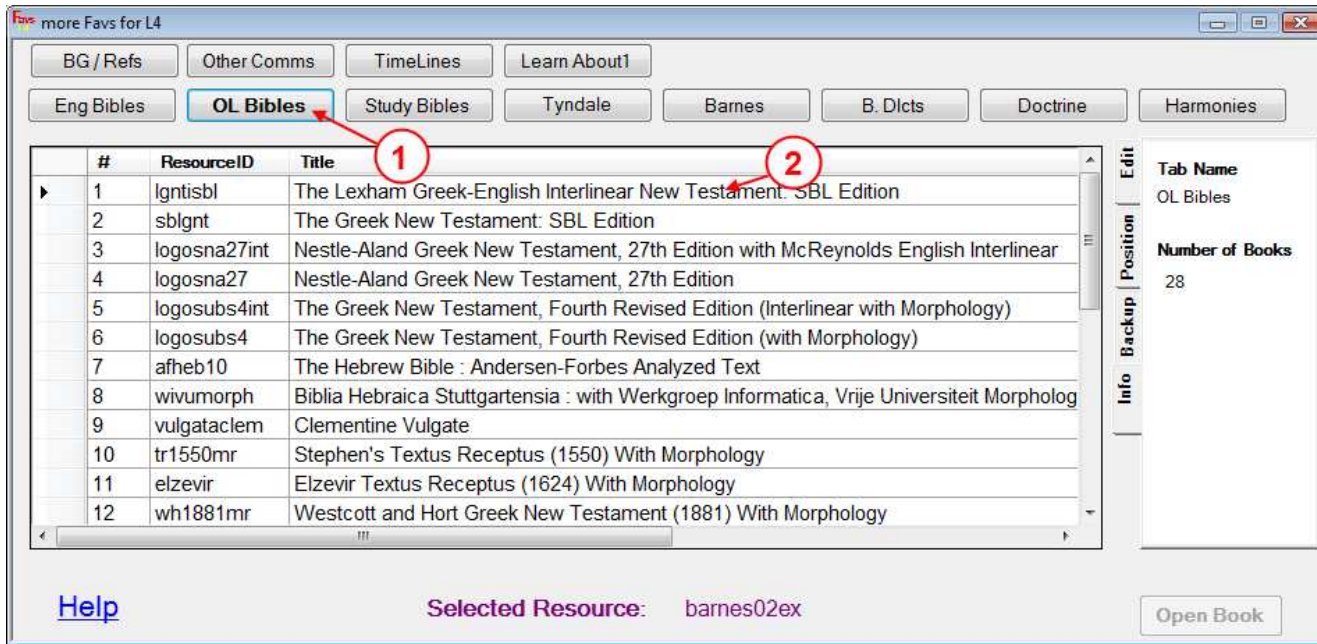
Favs more Favs for L4

BG / Refs | Other Comms | TimeLines | Learn About1

Eng Bibles | OL Bibles | Study Bibles | Tyndale | Barnes | B. Dicts | Doctrine | Harmonies

1

2

| | # | ResourceID | Title |
|---|---|---|---|
| ▸ | 1 | lgntisbl | The Lexham Greek-English Interlinear New Testament: SBL Edition |
| | 2 | sblgnt | The Greek New Testament: SBL Edition |
| | 3 | logosna27int | Nestle-Aland Greek New Testament, 27th Edition with McReynolds English Interlinear |
| | 4 | logosna27 | Nestle-Aland Greek New Testament, 27th Edition |
| | 5 | logosubs4int | The Greek New Testament, Fourth Revised Edition (Interlinear with Morphology) |
| | 6 | logosubs4 | The Greek New Testament, Fourth Revised Edition (with Morphology) |
| | 7 | afheb10 | The Hebrew Bible : Andersen-Forbes Analyzed Text |
| | 8 | wivumorph | Biblia Hebraica Stuttgartensia : with Werkgroep Informatica, Vrije Universiteit Morpholog |
| | 9 | vulgataclem | Clementine Vulgate |
| | 10 | tr1550mr | Stephen's Textus Receptus (1550) With Morphology |
| | 11 | elzevir | Elzevir Textus Receptus (1624) With Morphology |
| | 12 | wh1881mr | Westcott and Hort Greek New Testament (1881) With Morphology |

Edit
Position
Backup
Info

Tab Name
OL Bibles

Number of Books
28

Help

Selected Resource: barnes02ex

Open Book